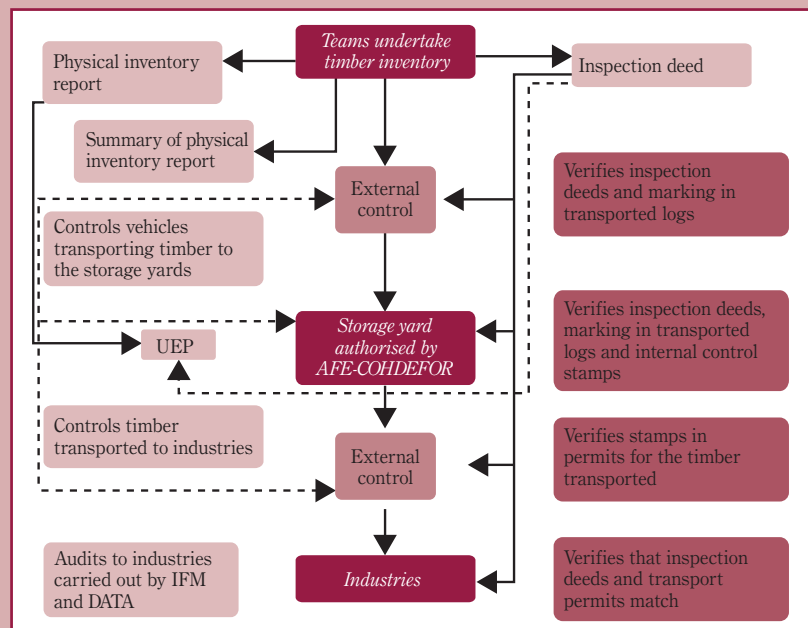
Teams undertake timber inventory

Physical inventory report

Inspection deed

Summary of physical inventory report

External control

Verifies inspection deeds and marking in transported logs

Controls vehicles transporting timber to the storage yards

Storage yard authorised by AFE-COHDEFOR

Verifies inspection deeds, marking in transported logs and internal control stamps

UEP

Controls timber transported to industries

External control

Verifies stamps in permits for the timber transported

Audits to industries carried out by IFM and DATA

Industries

Verifies that inspection deeds and transport permits match